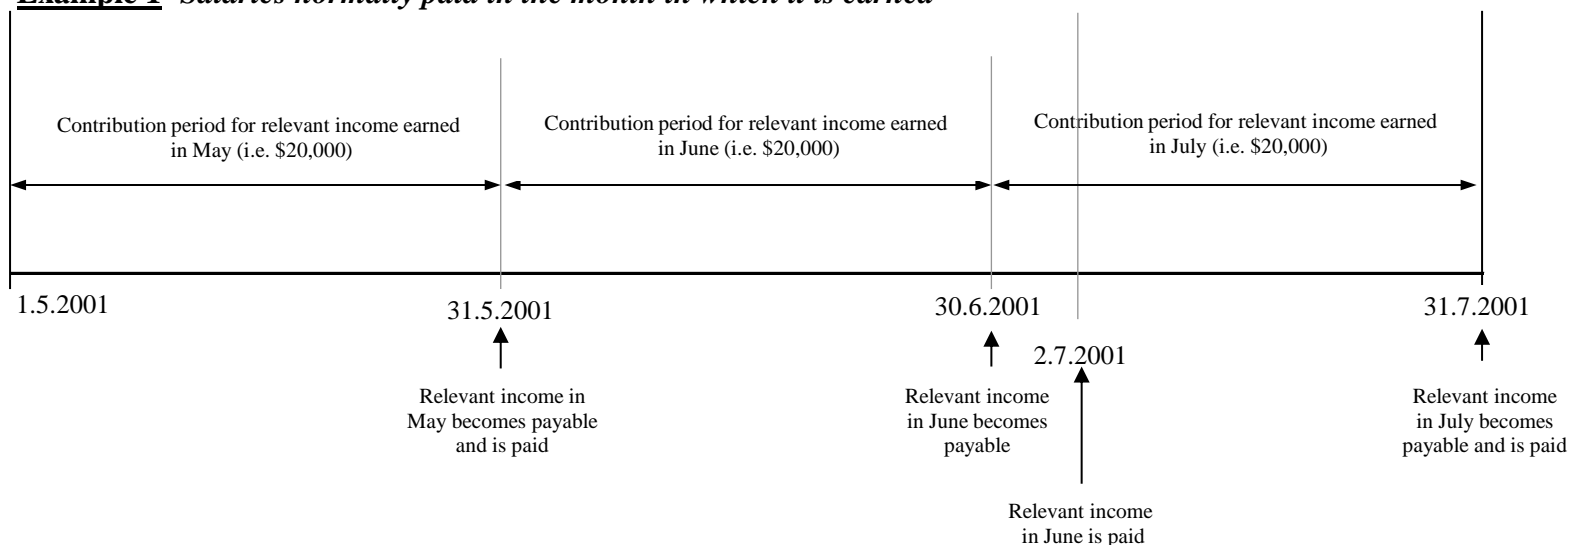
Example 1 Salaries normally paid in the month in which it is earned

Contribution period for relevant income earned in May (i.e. \$20,000)

Contribution period for relevant income earned in June (i.e. \$20,000)

Contribution period for relevant income earned in July (i.e. \$20,000)

1.5.2001

31.5.2001

30.6.2001

2.7.2001

31.7.2001

Relevant income in May becomes payable and is paid

Relevant income in June becomes payable

Relevant income in June is paid

Relevant income in July becomes payable and is paid